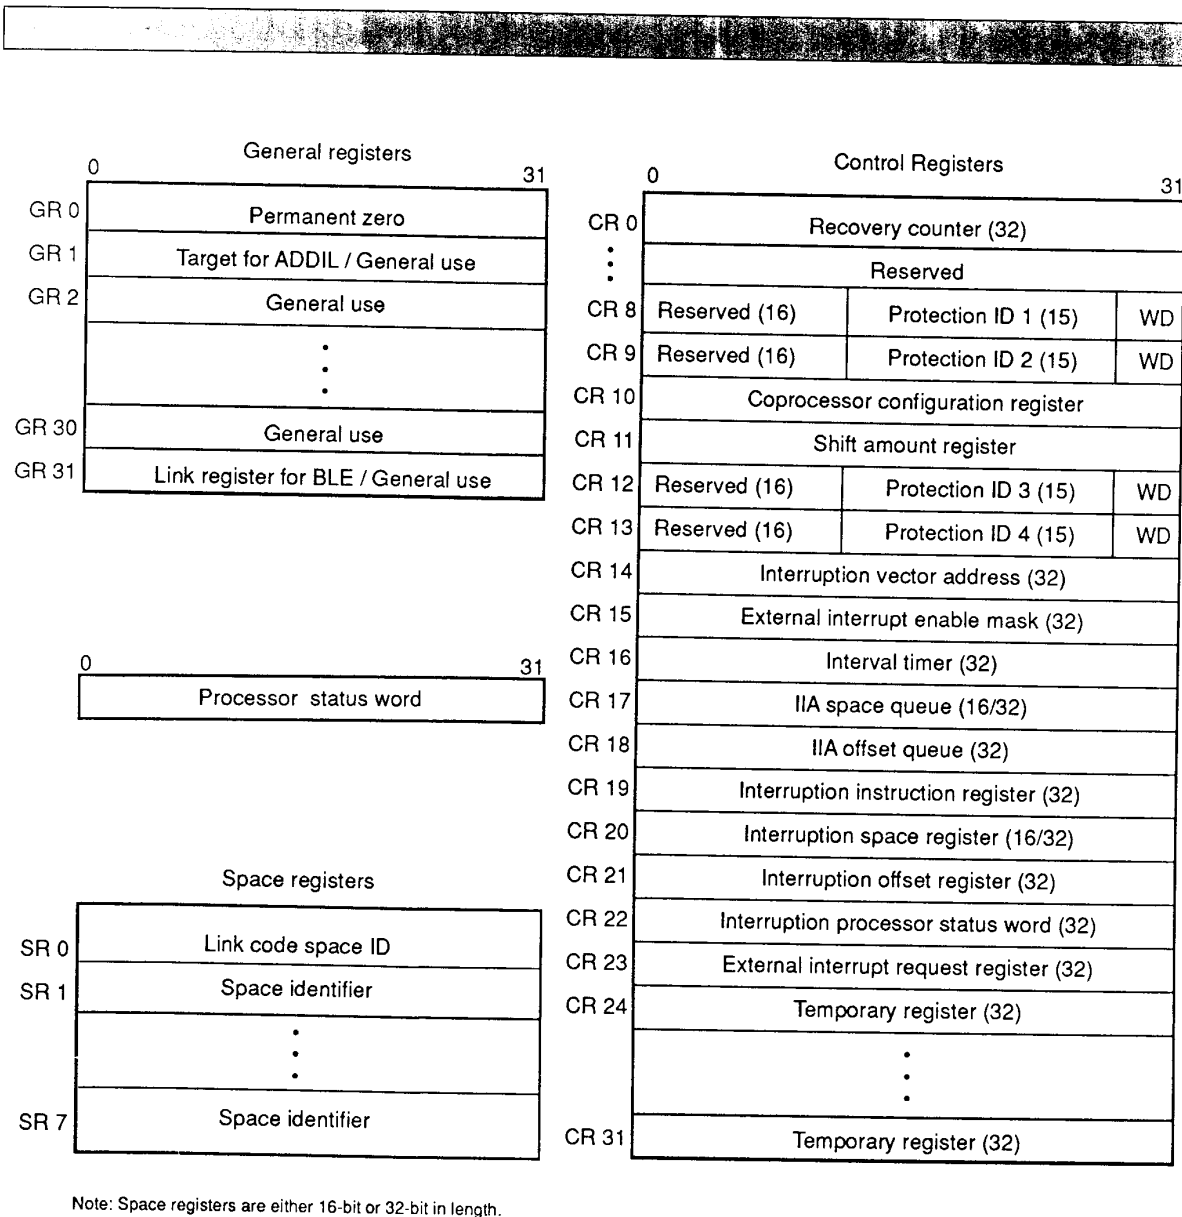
General registers

0 31

| | |
|---|---|
| GR 0 | Permanent zero |
| GR 1 | Target for ADDIL / General use |
| GR 2 | General use |
| | ⋮ |
| GR 30 | General use |
| GR 31 | Link register for BLE / General use |

0 31

Processor status word

Space registers

| | |
|---|---|
| SR 0 | Link code space ID |
| SR 1 | Space identifier |
| | ⋮ |
| SR 7 | Space identifier |

Control Registers

0 31

| | | | |
|---|---|---|---|
| CR 0 | Recovery counter (32) | | |
| ⋮ | Reserved | | |
| CR 8 | Reserved (16) | Protection ID 1 (15) | WD |
| CR 9 | Reserved (16) | Protection ID 2 (15) | WD |
| CR 10 | Coprocessor configuration register | | |
| CR 11 | Shift amount register | | |
| CR 12 | Reserved (16) | Protection ID 3 (15) | WD |
| CR 13 | Reserved (16) | Protection ID 4 (15) | WD |
| CR 14 | Interruption vector address (32) | | |
| CR 15 | External interrupt enable mask (32) | | |
| CR 16 | Interval timer (32) | | |
| CR 17 | IIA space queue (16/32) | | |
| CR 18 | IIA offset queue (32) | | |
| CR 19 | Interruption instruction register (32) | | |
| CR 20 | Interruption space register (16/32) | | |
| CR 21 | Interruption offset register (32) | | |
| CR 22 | Interruption processor status word (32) | | |
| CR 23 | External interrupt request register (32) | | |
| CR 24 | Temporary register (32) | | |
| | ⋮ | | |
| CR 31 | Temporary register (32) | | |

Note: Space registers are either 16-bit or 32-bit in length.